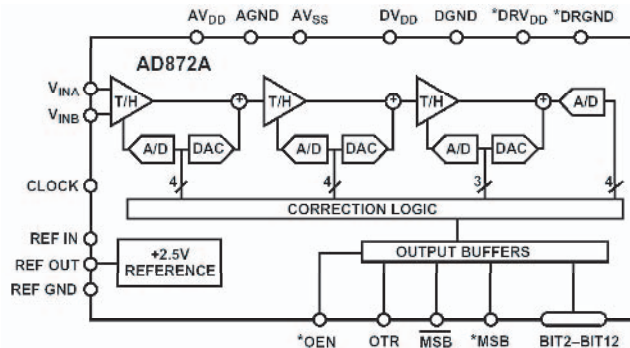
$AV_{DD}$ AGND $AV_{SS}$ $DV_{DD}$ DGND $*DRV_{DD}$ *DRGND

AD872A

$V_{INA}$

$V_{INB}$

T/H

T/H

T/H

A/D

A/D

DAC

A/D

DAC

A/D

DAC

CLOCK

4

4

3

4

CORRECTION LOGIC

REF IN

REF OUT

REF GND

+2.5V REFERENCE

OUTPUT BUFFERS

*OEN OTR $\overline{MSB}$ *MSB BIT2–BIT12